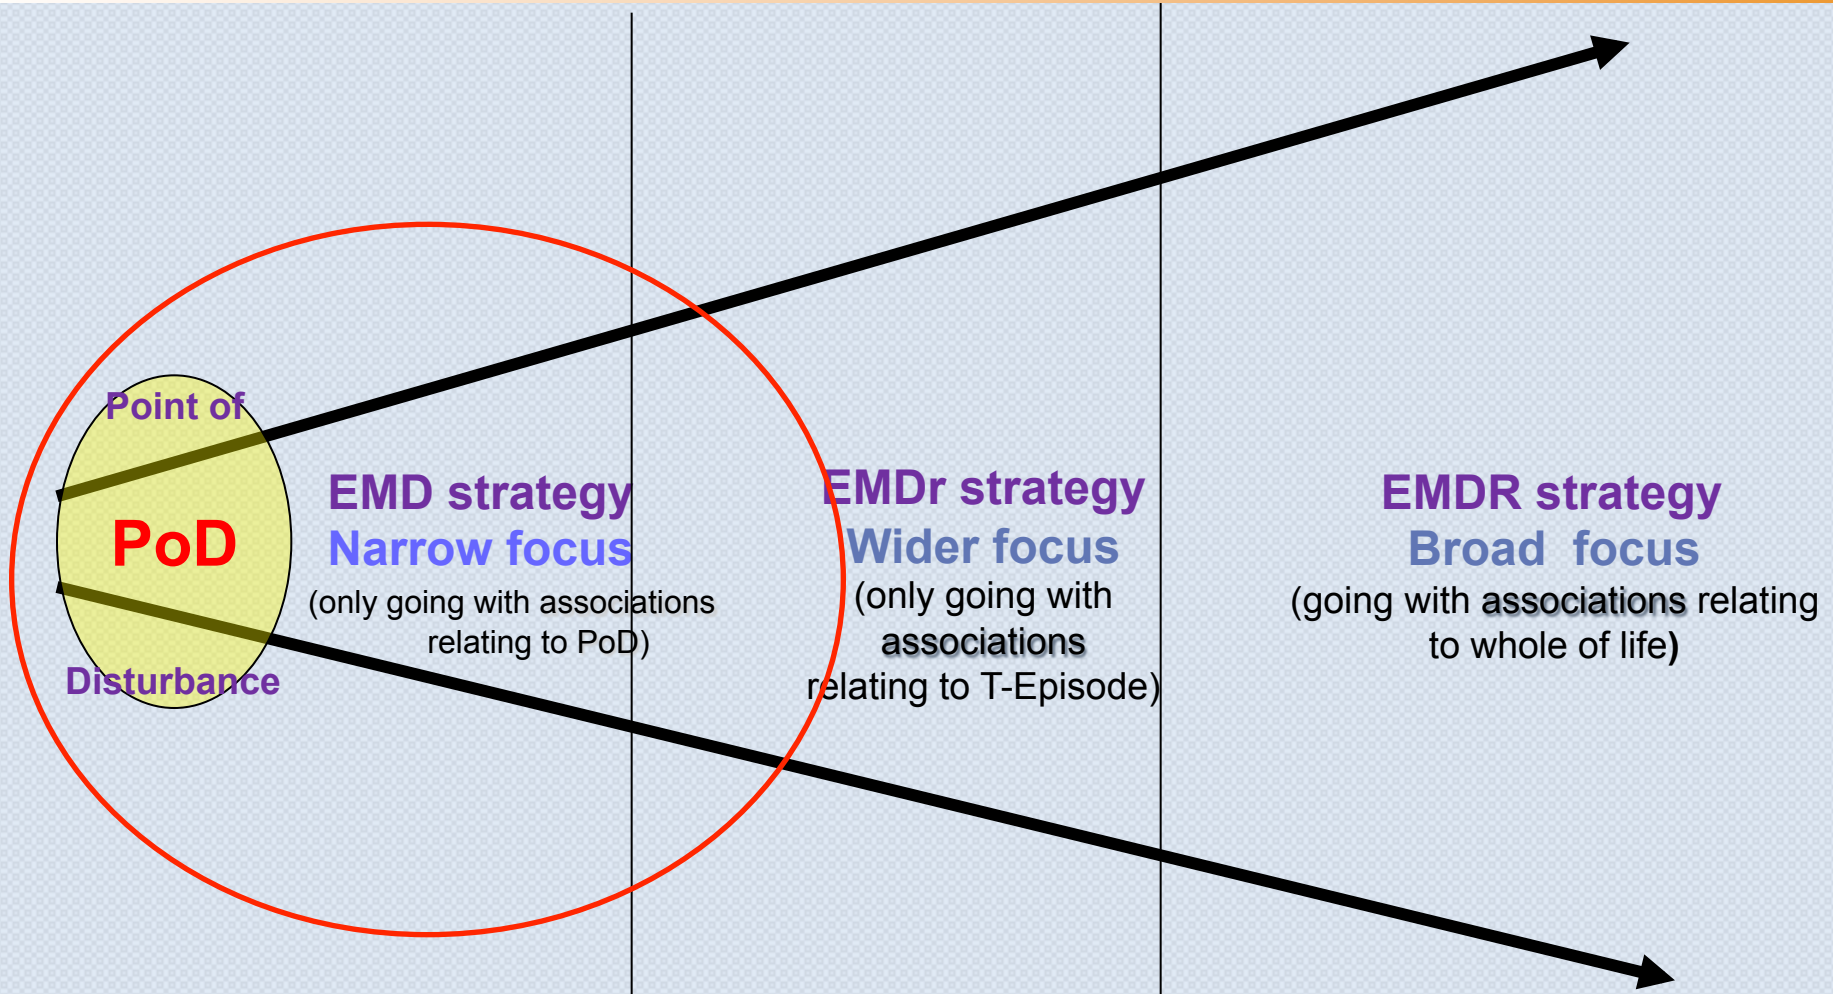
Point of

PoD

Disturbance

EMD strategy
Narrow focus
(only going with associations relating to PoD)

EMDr strategy
Wider focus
(only going with associations relating to T-Episode)

EMDR strategy
Broad focus
(going with associations relating to whole of life)